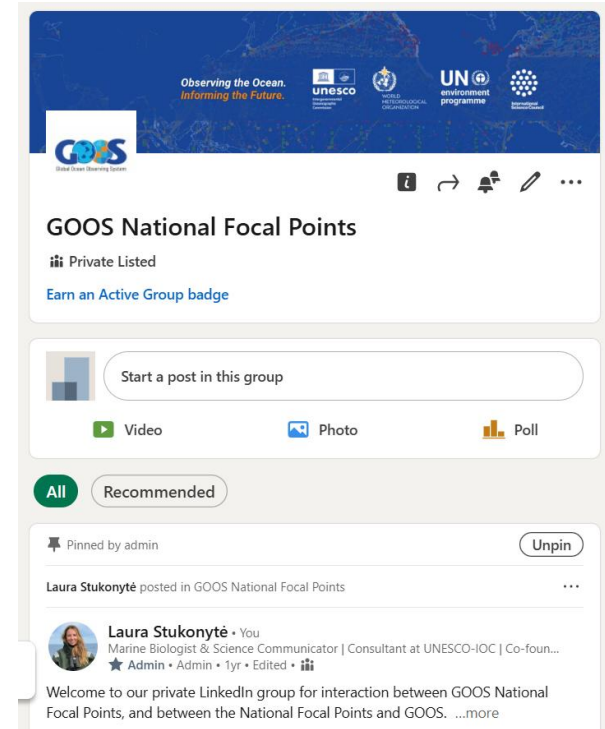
Observing the Ocean. Informing the Future.

unesco

Intergovernmental Oceanographic Commission

WORLD METEOROLOGICAL ORGANIZATION

UN environment programme

International Science Council

GOOS

Global Ocean Observing System

GOOS National Focal Points

Private Listed

Earn an Active Group badge

Start a post in this group

Video

Photo

Poll

All

Recommended

Pinned by admin

Unpin

Laura Stukonytė posted in GOOS National Focal Points

...

Laura Stukonytė • You

Marine Biologist & Science Communicator | Consultant at UNESCO-IOC | Co-foun...

Admin • Admin • 1yr • Edited •

Welcome to our private LinkedIn group for interaction between GOOS National Focal Points, and between the National Focal Points and GOOS. ...more